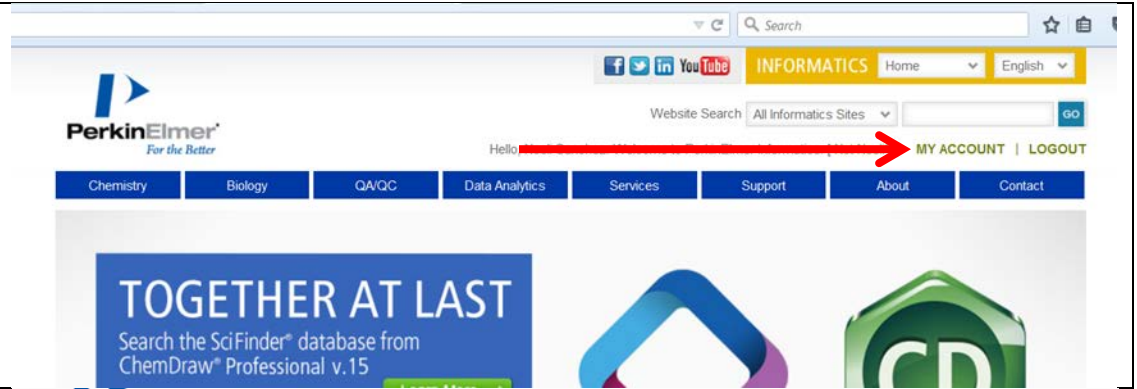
Search

f t in YouTube INFORMATICS Home English

PerkinElmer
For the Better

Website Search All Informatics Sites GO

Hello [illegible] MY ACCOUNT | LOGOUT

Chemistry Biology QA/QC Data Analytics Services Support About Contact

TOGETHER AT LAST
Search the SciFinder® database from ChemDraw® Professional v.15

CD